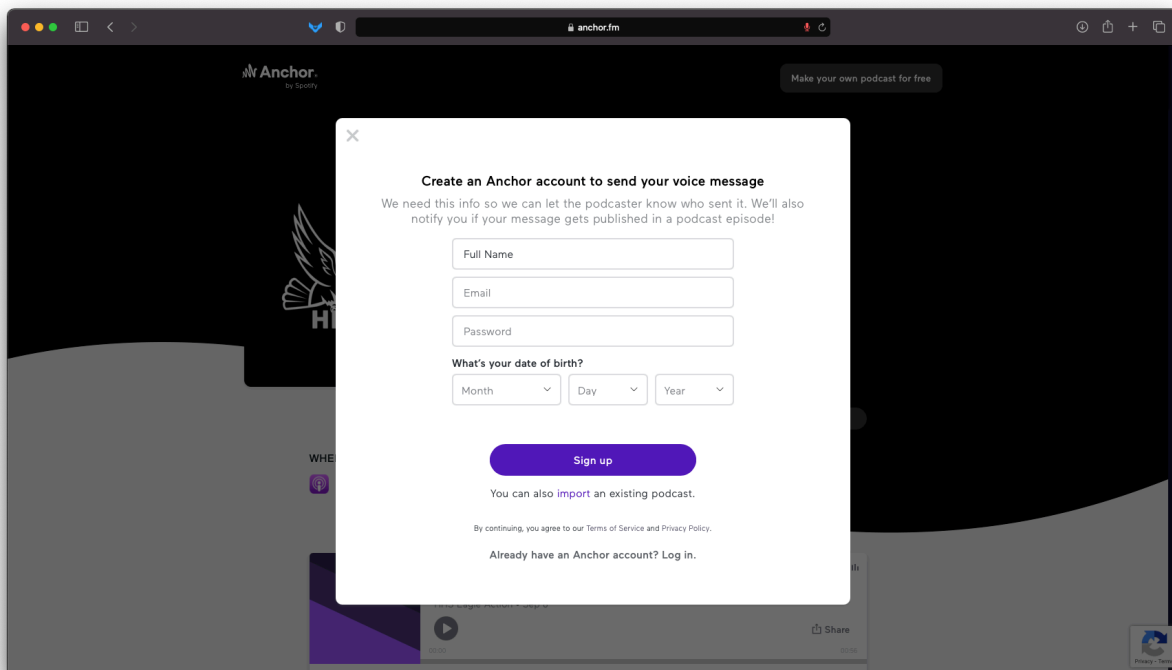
anchor.fm

Anchor
by Spotify

Make your own podcast for free

×

Create an Anchor account to send your voice message

We need this info so we can let the podcaster know who sent it. We'll also notify you if your message gets published in a podcast episode!

Full Name

Email

Password

What's your date of birth?

Month

Day

Year

Sign up

You can also import an existing podcast.

By continuing, you agree to our Terms of Service and Privacy Policy.

Already have an Anchor account? Log in.

WHE

HL

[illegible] Eagle Action • Sep 6

Share

Privacy - Terms